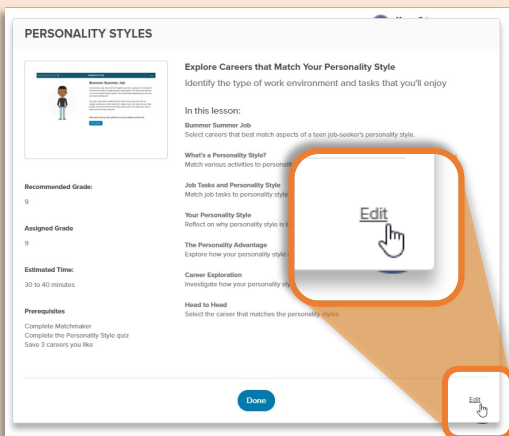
PERSONALITY STYLES

Bummer Summer Job

Recommended Grade:

9

Assigned Grade

9

Estimated Time:

30 to 40 minutes

Prerequisites

Complete Matchmaker
Complete the Personality Style quiz
Save 3 careers you like

Explore Careers that Match Your Personality Style

Identify the type of work environment and tasks that you'll enjoy

In this lesson:

Bummer Summer Job
Select careers that best match aspects of a teen job-seeker's personality style.

What's a Personality Style?
Match various activities to personality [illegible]

Job Tasks and Personality Style
Match job tasks to personality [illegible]

Your Personality Style
Reflect on why personality style is i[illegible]

The Personality Advantage
Explore how your personality style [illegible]

Career Exploration
Investigate how your personality sty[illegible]

Head to Head
Select the career that matches the personality styles.

Edit

Done

Edit